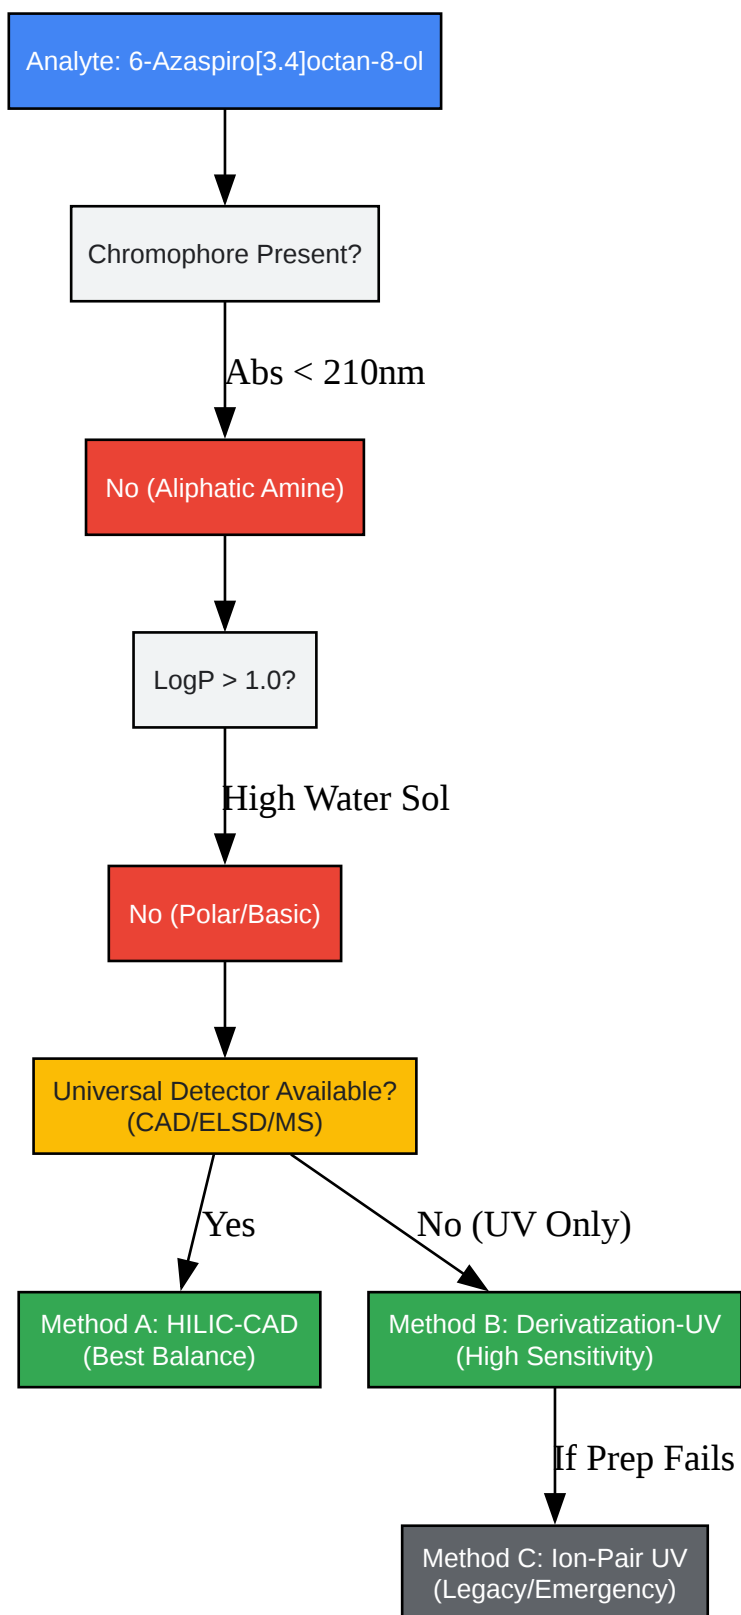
Analyte: 6-Azaspiro[3.4]octan-8-ol

Chromophore Present?

Abs < 210nm

No (Aliphatic Amine)

LogP > 1.0?

High Water Sol

No (Polar/Basic)

Universal Detector Available? (CAD/ELSD/MS)

Yes

No (UV Only)

Method A: HILIC-CAD (Best Balance)

Method B: Derivatization-UV (High Sensitivity)

If Prep Fails

Method C: Ion-Pair UV (Legacy/Emergency)